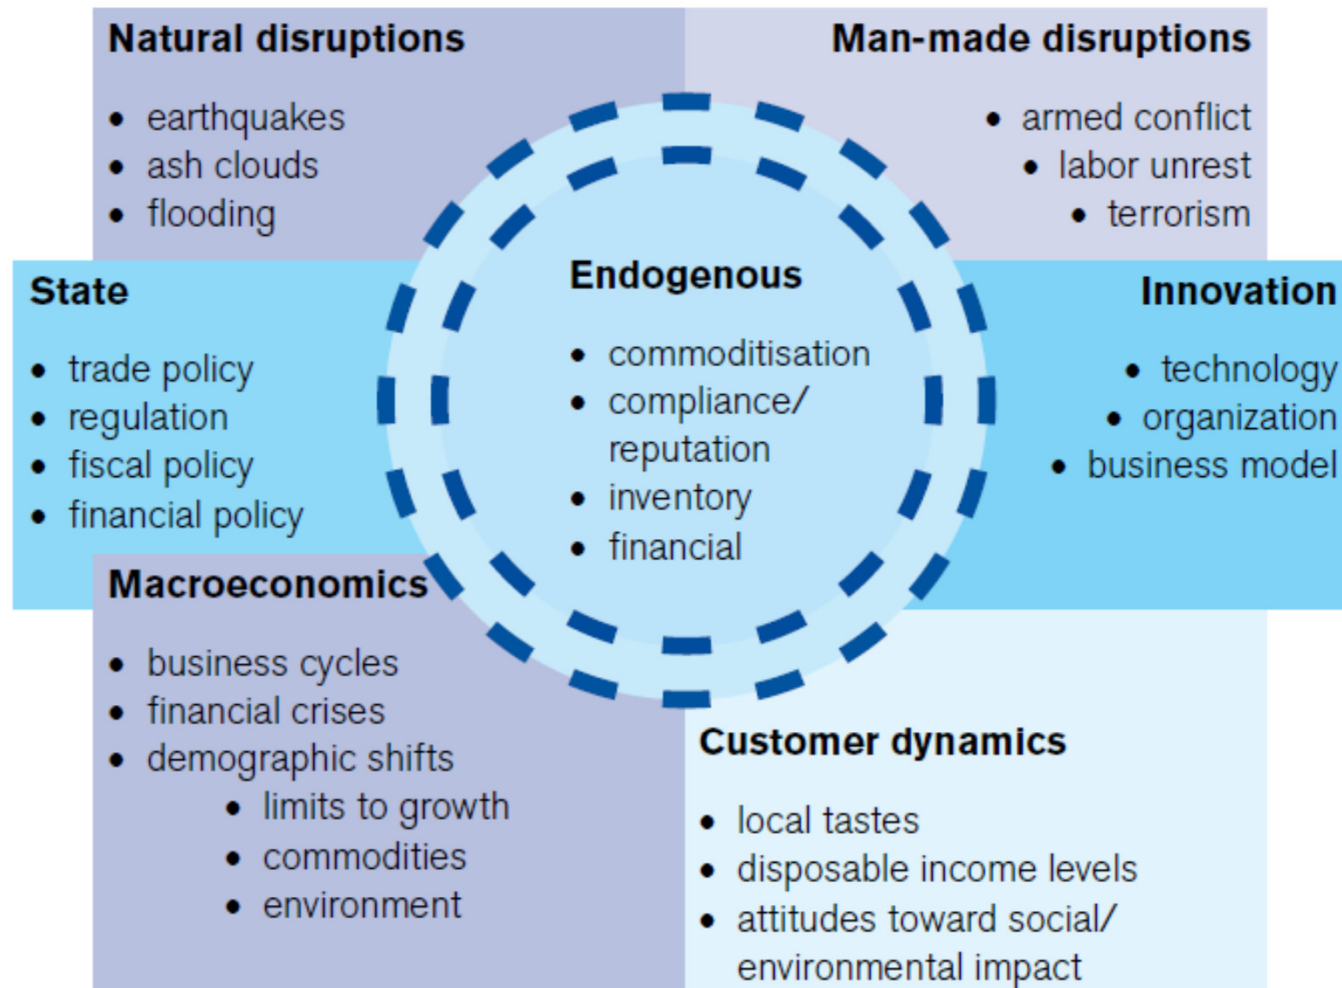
Natural disruptions

- earthquakes
- ash clouds
- flooding

Man-made disruptions

- armed conflict
- labor unrest
- terrorism

State

- trade policy
- regulation
- fiscal policy
- financial policy

Endogenous

- commoditisation
- compliance/ reputation
- inventory
- financial

Innovation

- technology
- organization
- business model

Macroeconomics

- business cycles
- financial crises
- demographic shifts
- limits to growth
- commodities
- environment

Customer dynamics

- local tastes
- disposable income levels
- attitudes toward social/ environmental impact